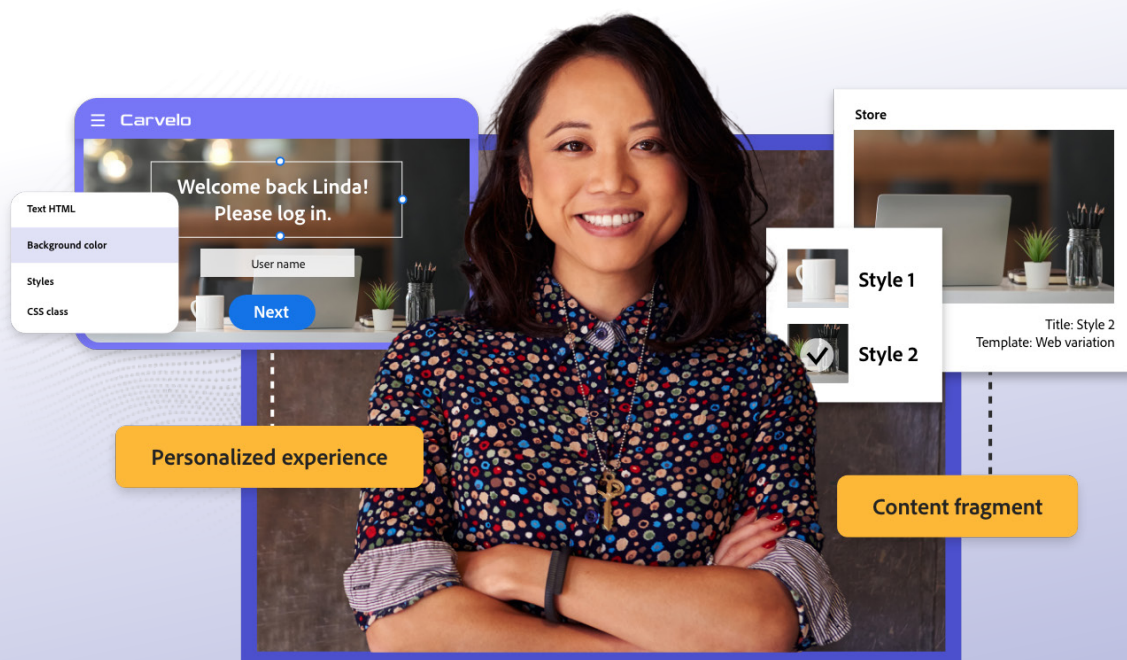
Carvelo

Welcome back Linda!
Please log in.

User name

Next

Text HTML

Background color

Styles

CSS class

Store

Style 1

Style 2

Title: Style 2
Template: Web variation

Personalized experience

Content fragment